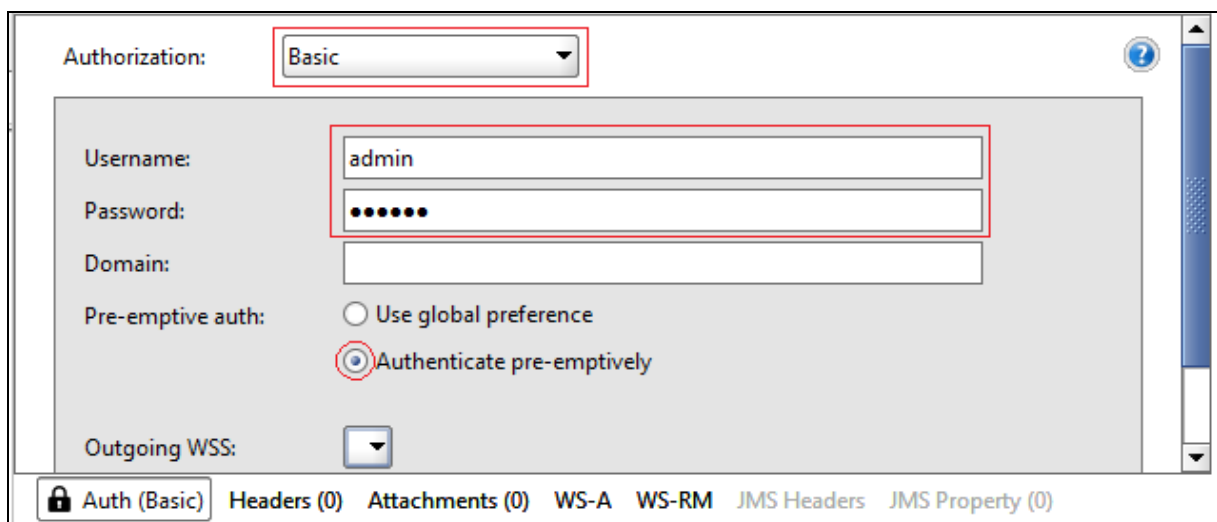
Authorization: Basic

Username: admin
Password: ••••••
Domain:
Pre-emptive auth: Use global preference
Authenticate pre-emptively

Outgoing WSS:

Auth (Basic) Headers (0) Attachments (0) WS-A WS-RM JMS Headers JMS Property (0)